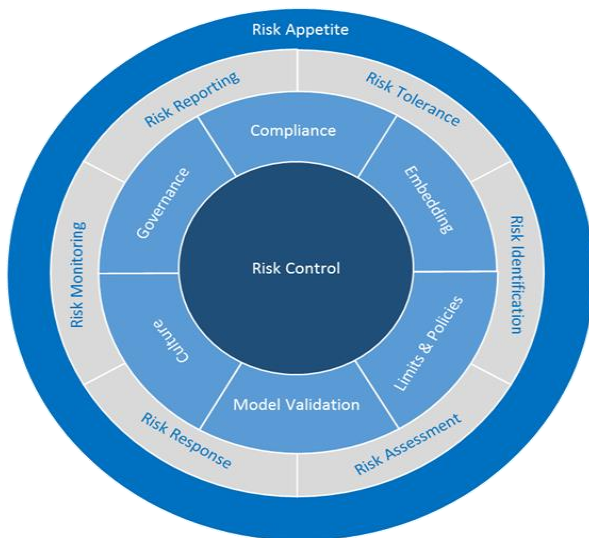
Risk Appetite

Risk Reporting

Risk Tolerance

Risk Identification

Risk Assessment

Risk Response

Risk Monitoring

Compliance

Embedding

Limits & Policies

Model Validation

Culture

Governance

Risk Control